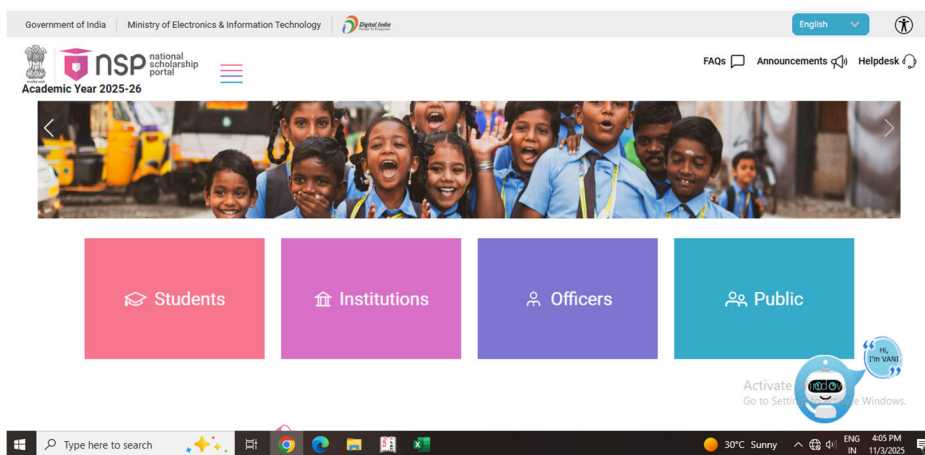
Government of India | Ministry of Electronics & Information Technology | Digital India

English

NSP national scholarship portal
Academic Year 2025-26

FAQs Announcements Helpdesk

Students

Institutions

Officers

Public

Hi, I'm VANI

Activate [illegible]
Go to Setti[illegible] Windows.

Type here to search

30°C Sunny ENG IN 4:05 PM 11/3/2025